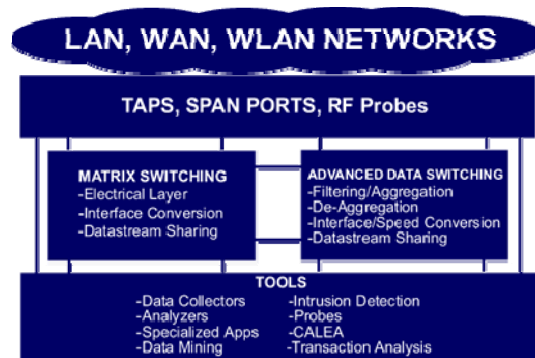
LAN, WAN, WLAN NETWORKS

TAPS, SPAN PORTS, RF Probes

MATRIX SWITCHING
-Electrical Layer
-Interface Conversion
-Datastream Sharing

ADVANCED DATA SWITCHING
-Filtering/Aggregation
-De-Aggregation
-Interface/Speed Conversion
-Datastream Sharing

TOOLS
-Data Collectors
-Analyzers
-Specialized Apps
-Data Mining
-Intrusion Detection
-Probes
-CALEA
-Transaction Analysis